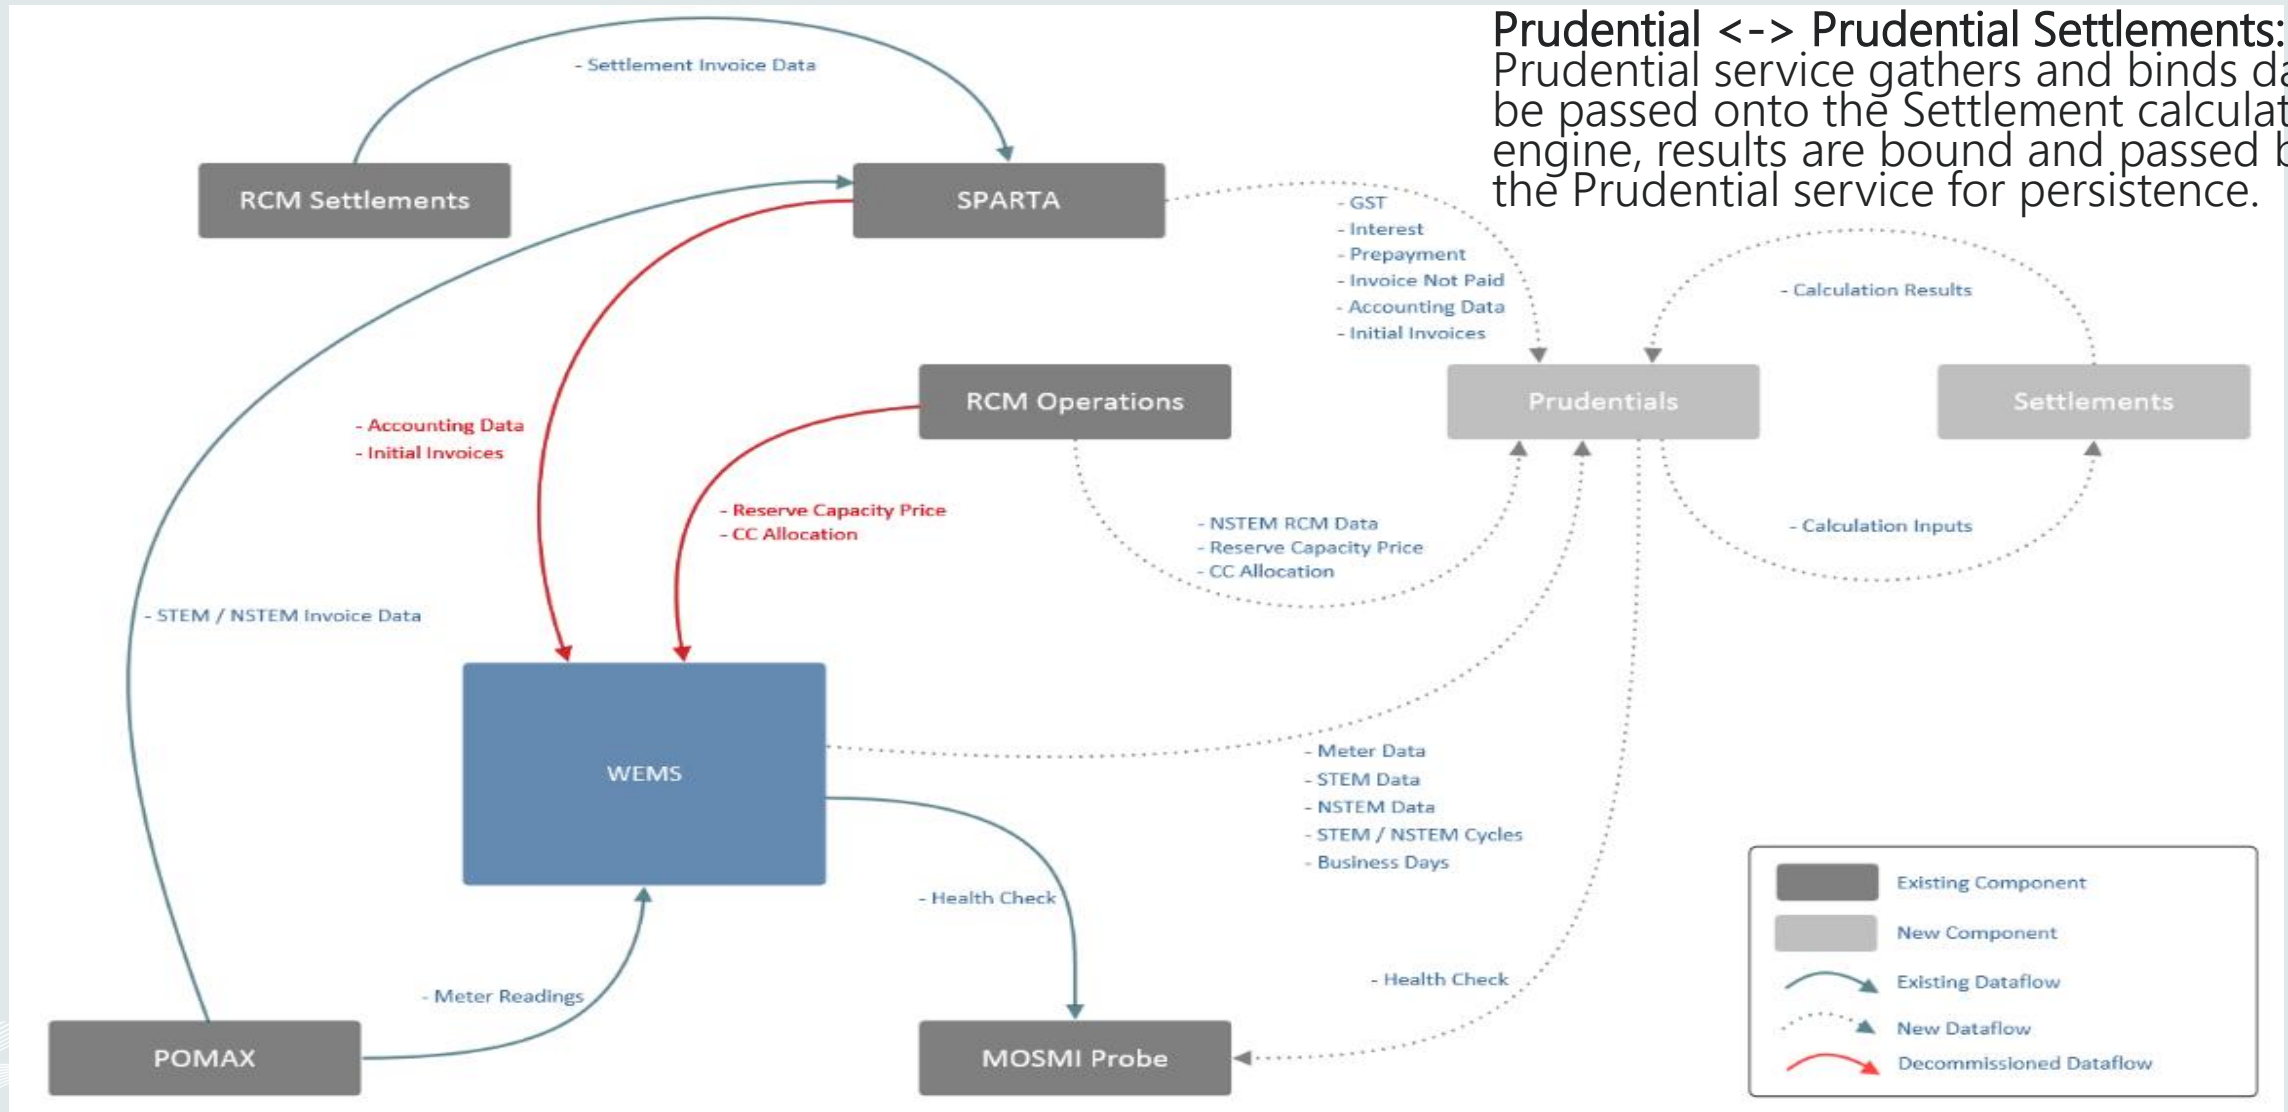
Prudential <-> Prudential Settlements:
Prudential service gathers and binds da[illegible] be passed onto the Settlement calculat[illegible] engine, results are bound and passed b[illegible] the Prudential service for persistence.

- Settlement Invoice Data

RCM Settlements

SPARTA

- GST
- Interest
- Prepayment
- Invoice Not Paid
- Accounting Data
- Initial Invoices

- Calculation Results

RCM Operations

Prudentials

Settlements

- Accounting Data
- Initial Invoices

- Reserve Capacity Price
- CC Allocation

- NSTEM RCM Data
- Reserve Capacity Price
- CC Allocation

- Calculation Inputs

- STEM / NSTEM Invoice Data

WEMS

- Meter Data
- STEM Data
- NSTEM Data
- STEM / NSTEM Cycles
- Business Days

- Health Check

- Health Check

- Meter Readings

POMAX

MOSMI Probe

Existing Component
New Component
Existing Dataflow
New Dataflow
Decommissioned Dataflow